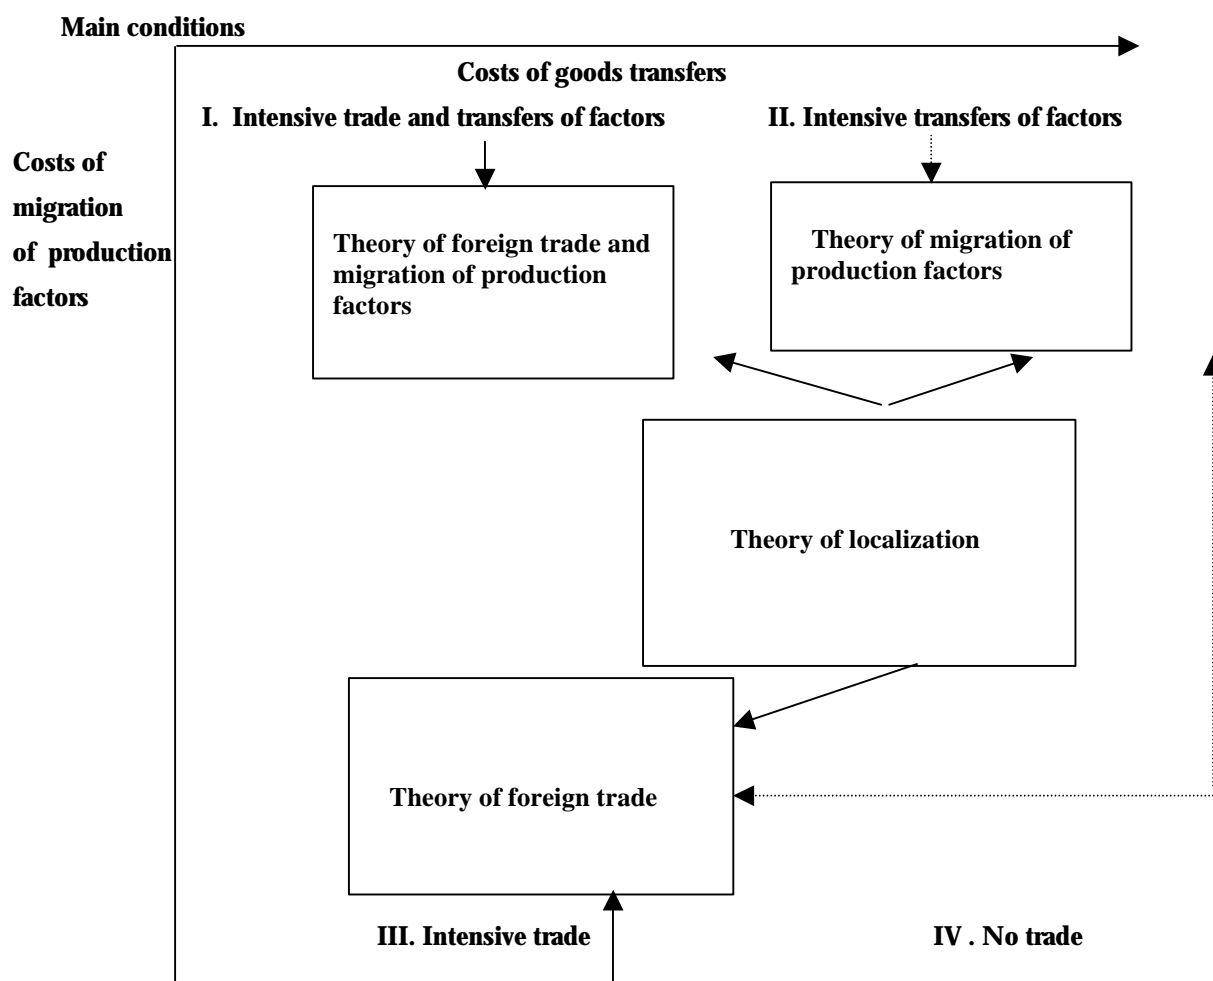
Main conditions

Costs of goods transfers

I. Intensive trade and transfers of factors

II. Intensive transfers of factors

Costs of migration of production factors

Theory of foreign trade and migration of production factors

Theory of migration of production factors

Theory of localization

Theory of foreign trade

III. Intensive trade

IV . No trade